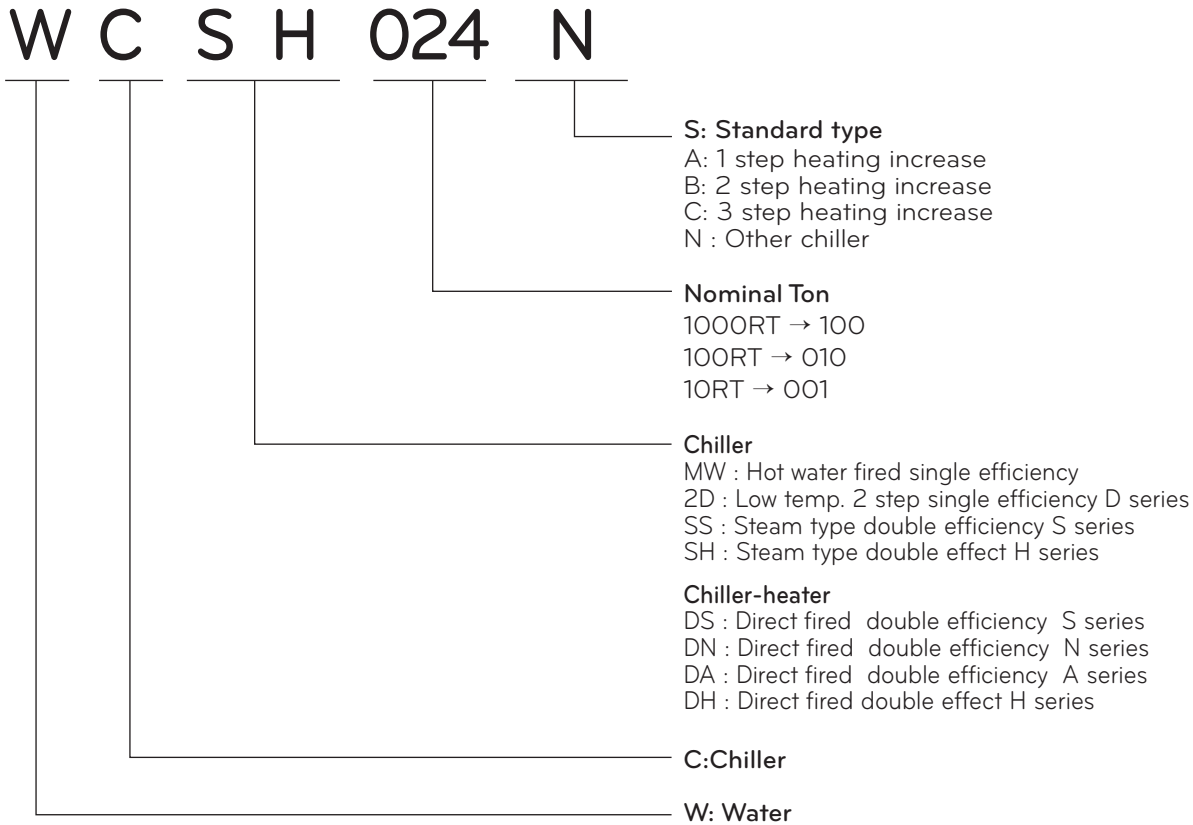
W C S H 024 N

S: Standard type
A: 1 step heating increase
B: 2 step heating increase
C: 3 step heating increase
N : Other chiller

Nominal Ton
1000RT → 100
100RT → 010
10RT → 001

Chiller
MW : Hot water fired single efficiency
2D : Low temp. 2 step single efficiency D series
SS : Steam type double efficiency S series
SH : Steam type double effect H series

Chiller-heater
DS : Direct fired double efficiency S series
DN : Direct fired double efficiency N series
DA : Direct fired double efficiency A series
DH : Direct fired double effect H series

C:Chiller

W: Water